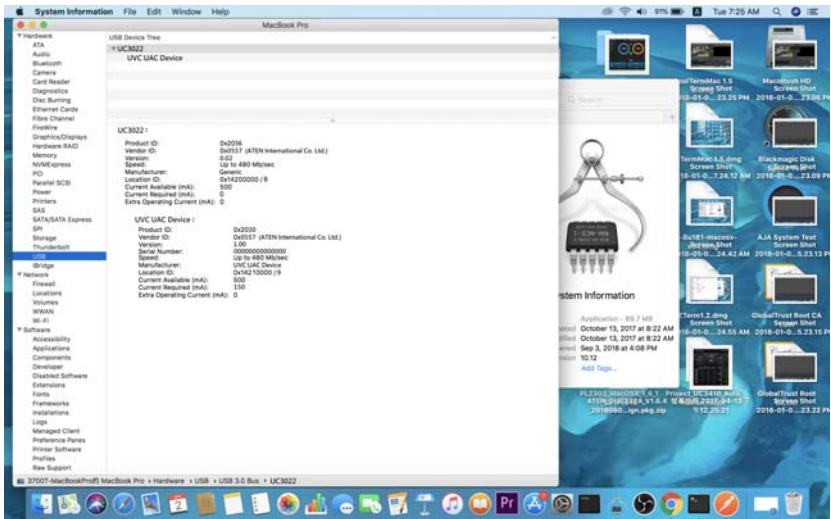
System Information File Edit Window Help

91% Tue 7:25 AM

MacBook Pro

Hardware
ATA
Audio
Bluetooth
Camera
Card Reader
Diagnostics
Disc Burning
Ethernet Cards
Fibre Channel
FireWire
Graphics/Displays
Hardware RAID
Memory
NVMExpress
PCI
Parallel SCSI
Power
Printers
SAS
SATA/SATA Express
SPI
Storage
Thunderbolt
USB
iBridge
Network
Firewall
Locations
Volumes
WWAN
Wi-Fi
Software
Accessibility
Applications
Components
Developer
Disabled Software
Extensions
Fonts
Frameworks
Installations
Logs
Managed Client
Preference Panes
Printer Software
Profiles
Raw Support

USB Device Tree
UC3022
UVC UAC Device

UC3022:

Product ID: 0x2036
Vendor ID: 0x0557 (ATEN International Co. Ltd.)
Version: 0.02
Speed: Up to 480 Mb/sec
Manufacturer: Generic
Location ID: 0x14200000 / 8
Current Available (mA): 500
Current Required (mA): 0
Extra Operating Current (mA): 0

UVC UAC Device:

Product ID: 0x2030
Vendor ID: 0x0557 (ATEN International Co. Ltd.)
Version: 1.00
Serial Number: 00000000000000
Speed: Up to 480 Mb/sec
Manufacturer: UVC Device
Location ID: 0x14210000 / 9
Current Available (mA): 500
Current Required (mA): 150
Extra Operating Current (mA): 0

3700T-MacBookPro8 MacBook Pro › Hardware › USB › USB 3.0 Bus › UC3022

Search

stem Information
Application - 89.7 MB
October 13, 2017 at 8:22 AM
October 13, 2017 at 8:22 AM
Sep 3, 2018 at 4:08 PM
10.12
Add Tags...

Macintosh HD
Screen Shot 2018-01-0....23.06 PM
Blackmagic Disk Screen Shot 2018-01-0....23.09 PM
AJA System Test Screen Shot 2018-01-0....5.23.13 PM
GlobalTrust Root CA Screen Shot 2018-01-0....5.23.15 PM
GlobalTrust Root Screen Shot 2018-01-0....23.22 PM
TermMac 1.5 Screen Shot 2018-01-0....23.25 PM
TermMac1.5.dmg Screen Shot 2018-01-0....7.24.12 AM
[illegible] Screen Shot 2018-01-0....24.42 AM
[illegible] Screen Shot 2018-01-0....24.55 AM
PL2303_MacOSX_1_6_1_2018060....ign.pkg.zip
Project_UC3410_Auto_ATEN_UC3224_V1.6.4 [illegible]